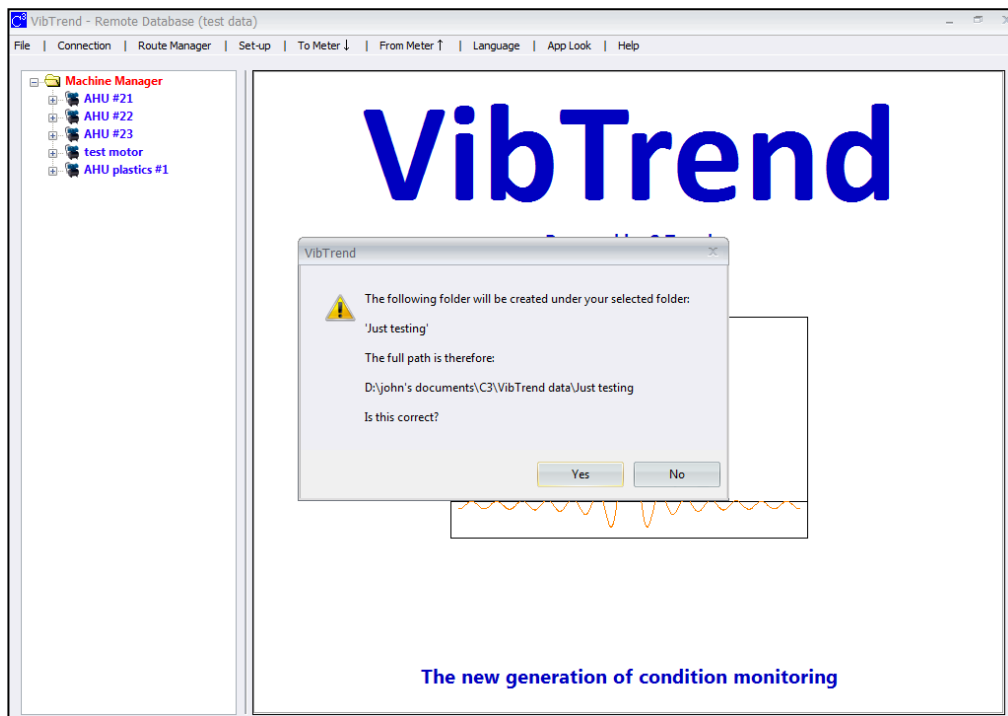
VibTrend - Remote Database (test data)

File | Connection | Route Manager | Set-up | To Meter ↓ | From Meter ↑ | Language | App Look | Help

Machine Manager
AHU #21
AHU #22
AHU #23
test motor
AHU plastics #1

VibTrend

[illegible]

VibTrend

The following folder will be created under your selected folder:

'Just testing'

The full path is therefore:

D:\john's documents\C3\VibTrend data\Just testing

Is this correct?

Yes No

The new generation of condition monitoring